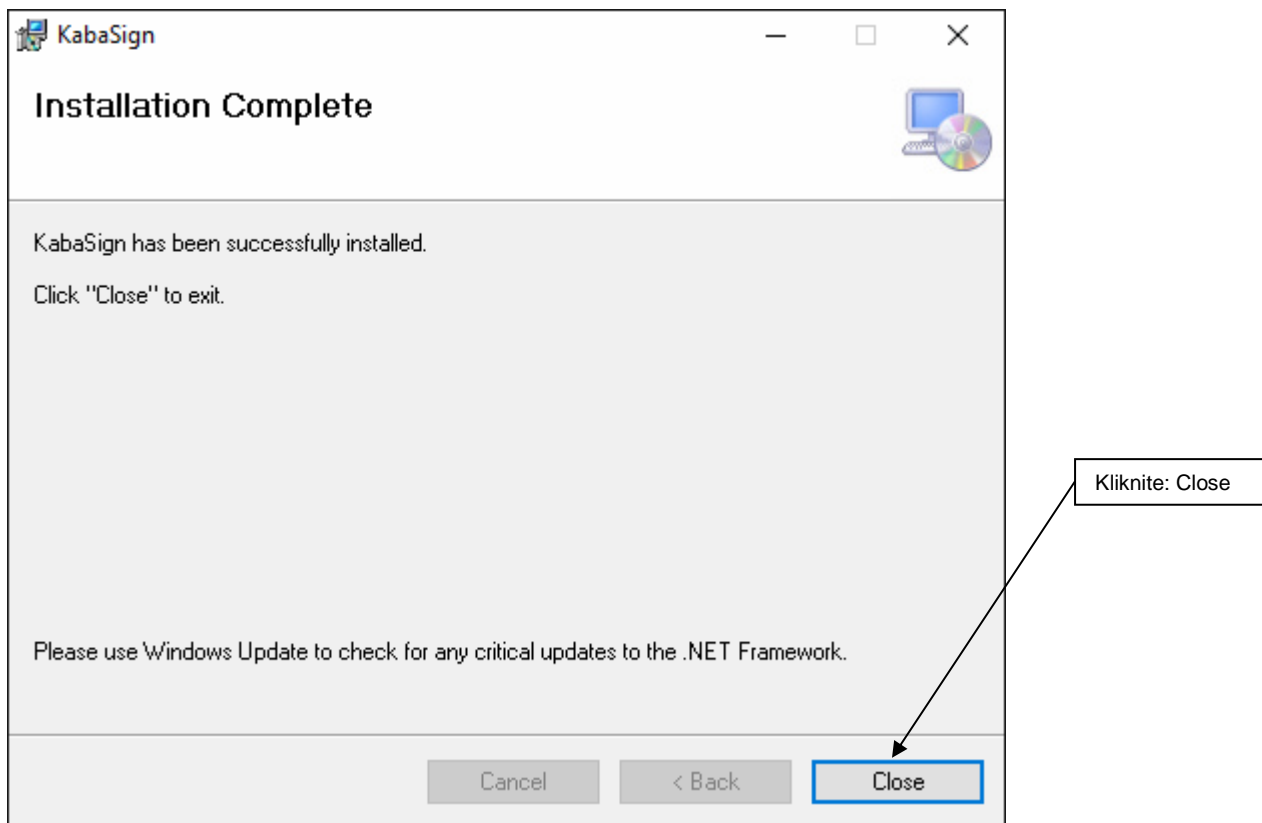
KabaSign

Installation Complete

KabaSign has been successfully installed.

Click "Close" to exit.

Please use Windows Update to check for any critical updates to the .NET Framework.

Cancel
< Back
Close

Kliknite: Close